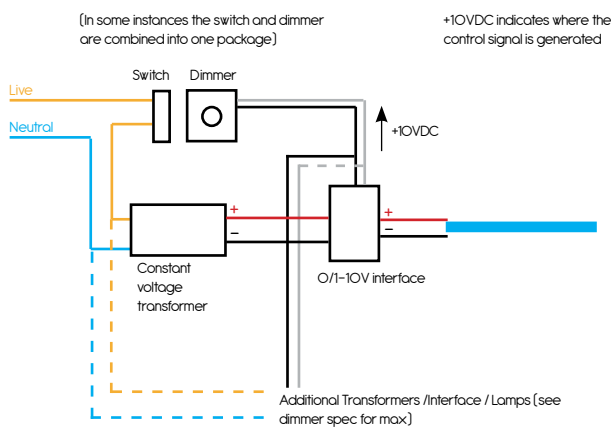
(In some instances the switch and dimmer are combined into one package)

+10VDC indicates where the control signal is generated

Switch

Dimmer

Live

Neutral

+10VDC

+

–

+

–

Constant voltage transformer

0/1-10V interface

Additional Transformers /Interface / Lamps (see dimmer spec for max)